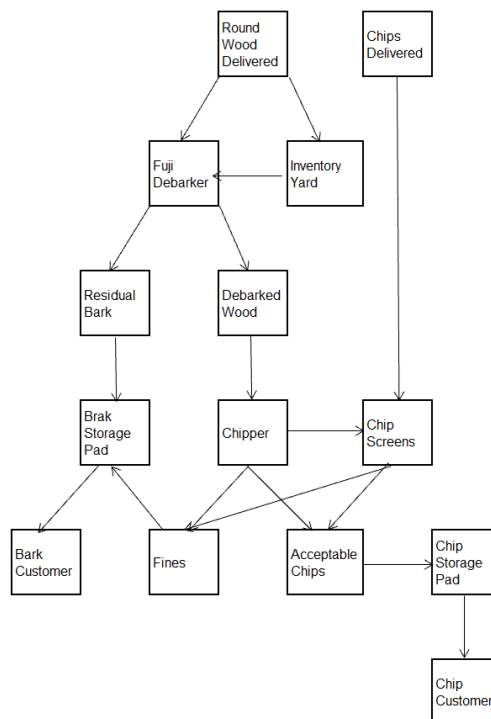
Round Wood Delivered

Chips Delivered

Fuji Debarker

Inventory Yard

Residual Bark

Debarked Wood

Brak Storage Pad

Chipper

Chip Screens

Bark Customer

Fines

Acceptable Chips

Chip Storage Pad

Chip Customer